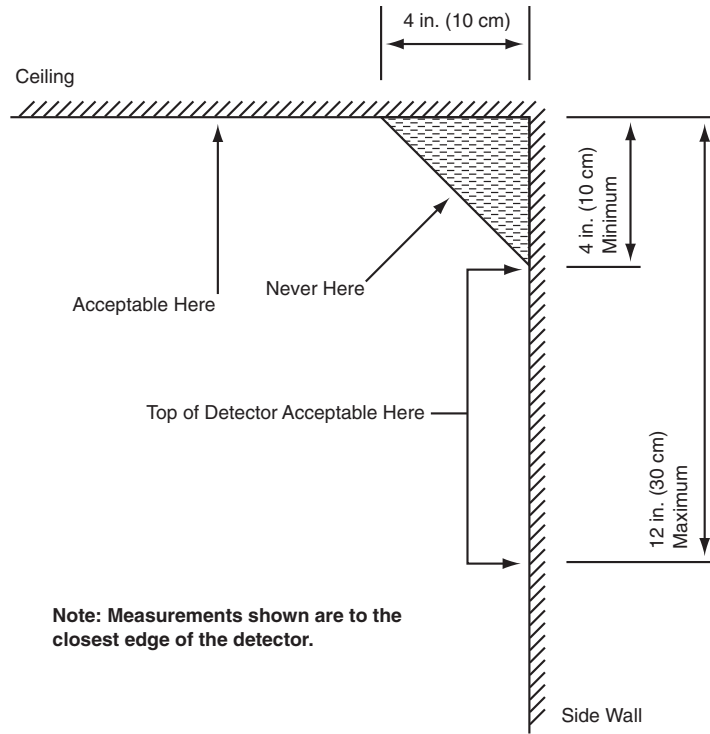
4 in. (10 cm)

Ceiling

4 in. (10 cm) Minimum

Never Here

Acceptable Here

Top of Detector Acceptable Here

12 in. (30 cm) Maximum

Note: Measurements shown are to the closest edge of the detector.

Side Wall